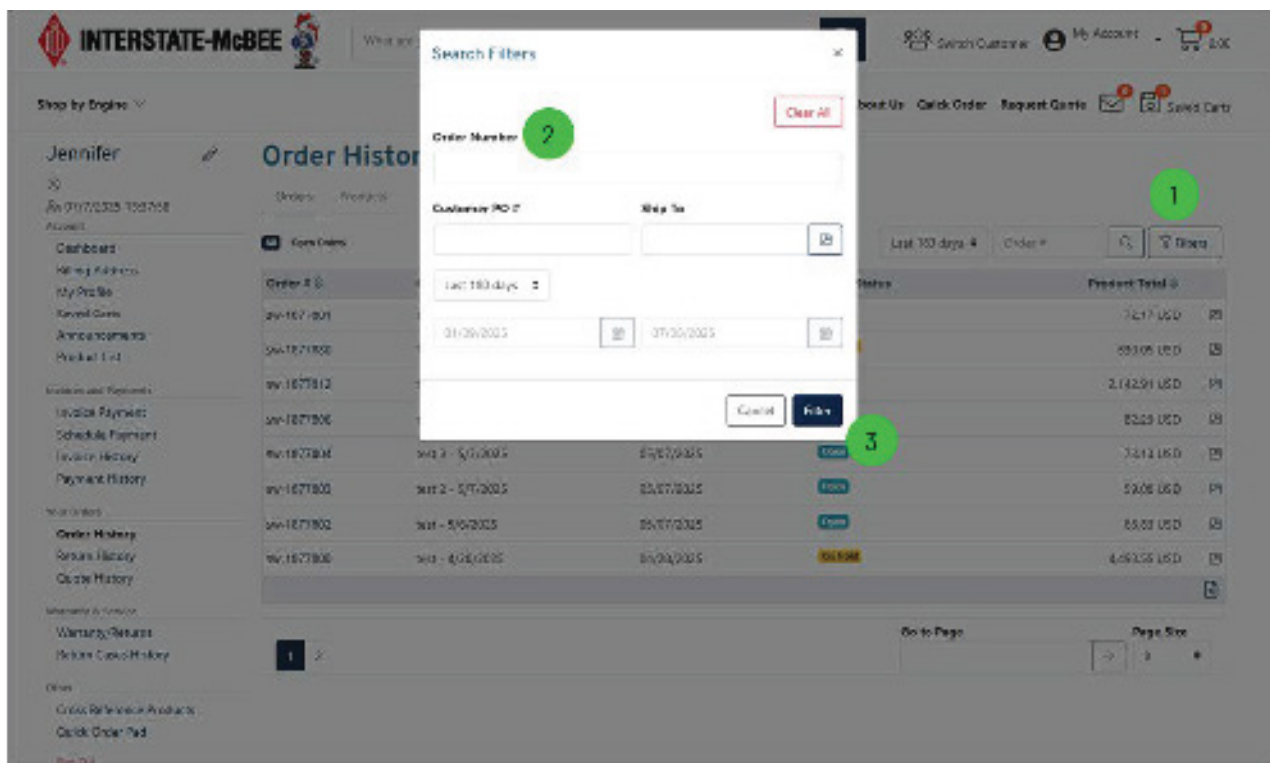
INTERSTATE-McBEE

Switch Customer My Account 0 $0.00

Shop by Engine

About Us Quick Order Request Quote Saved Carts

Jennifer

Account
Dashboard
Billing Address
My Profile
Saved Carts
Announcements
Product List

Invoices and Payments
Invoice Payment
Schedule Payment
Invoice History
Payment History

Your Orders
Order History
Return History
Quote History

Warranty & Service
Warranty Returns
Return Case History

Other
Cross Reference Products
Quick Order Pad

Order History

Orders Products

Open Orders

Last 180 days Order # Filters

Order # Status Product Total

| Order # | | | Status | Product Total |
|---|---|---|---|---|
| sw-1677801 | | | | 72.17 USD |
| sw-1677850 | | | | 650.05 USD |
| sw-1677812 | | | | 2,142.91 USD |
| sw-1677806 | | | | 82.29 USD |
| sw-1677804 | test 3 - 5/7/2025 | 05/07/2025 | Open | 74.14 USD |
| sw-1677800 | test 2 - 5/7/2025 | 05/07/2025 | Open | 59.06 USD |
| sw-1677802 | test - 5/6/2025 | 05/07/2025 | Open | 65.50 USD |
| sw-1677800 | test - 4/30/2025 | 04/30/2025 | On Hold | 4,493.55 USD |

1 2

Go to Page Page Size

Search Filters

Clear All

Order Number

Customer PO #

Ship To

Last 180 days

01/30/2025 07/30/2025

Cancel Filter

1
2
3